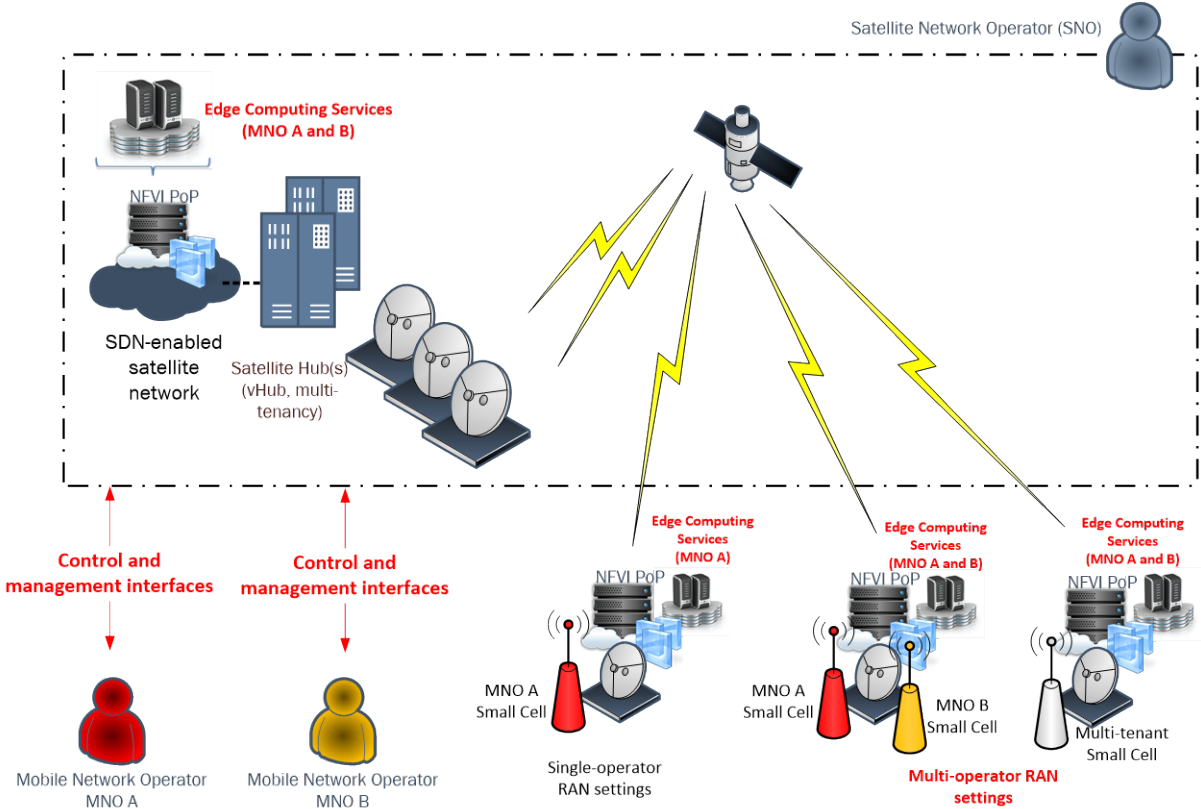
Satellite Network Operator (SNO)

Edge Computing Services (MNO A and B)

NFVI PoP

SDN-enabled satellite network

Satellite Hub(s) (vHub, multi-tenancy)

Control and management interfaces

Control and management interfaces

Mobile Network Operator MNO A

Mobile Network Operator MNO B

Edge Computing Services (MNO A)

NFVI PoP

MNO A Small Cell

Single-operator RAN settings

Edge Computing Services (MNO A and B)

NFVI PoP

MNO A Small Cell

MNO B Small Cell

Edge Computing Services (MNO A and B)

NFVI PoP

Multi-tenant Small Cell

Multi-operator RAN settings